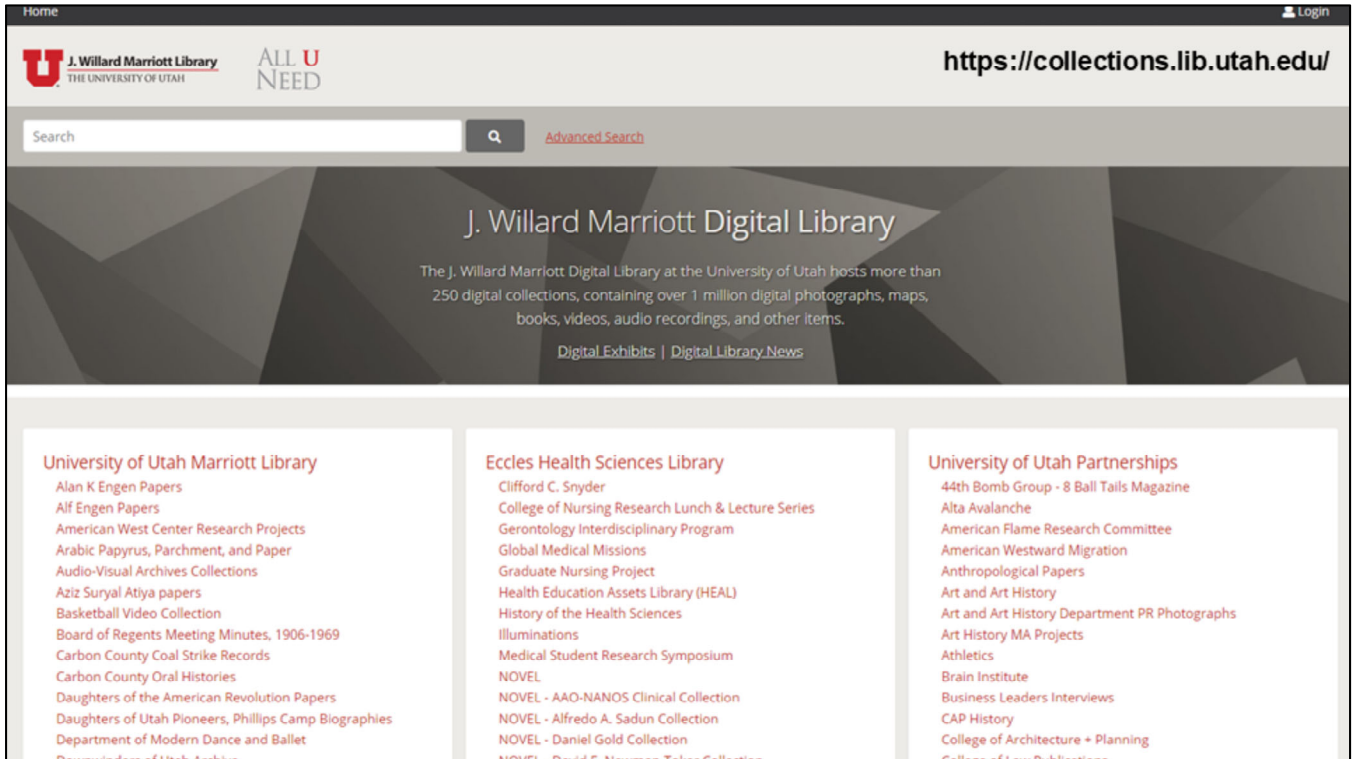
Home

Login

J. Willard Marriott Library
THE UNIVERSITY OF UTAH

ALL U NEED

https://collections.lib.utah.edu/

Search

Advanced Search

J. Willard Marriott Digital Library

The J. Willard Marriott Digital Library at the University of Utah hosts more than 250 digital collections, containing over 1 million digital photographs, maps, books, videos, audio recordings, and other items.

Digital Exhibits | Digital Library News

University of Utah Marriott Library
Alan K Engen Papers
Alf Engen Papers
American West Center Research Projects
Arabic Papyrus, Parchment, and Paper
Audio-Visual Archives Collections
Aziz Suryal Atiya papers
Basketball Video Collection
Board of Regents Meeting Minutes, 1906-1969
Carbon County Coal Strike Records
Carbon County Oral Histories
Daughters of the American Revolution Papers
Daughters of Utah Pioneers, Phillips Camp Biographies
Department of Modern Dance and Ballet
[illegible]

Eccles Health Sciences Library
Clifford C. Snyder
College of Nursing Research Lunch & Lecture Series
Gerontology Interdisciplinary Program
Global Medical Missions
Graduate Nursing Project
Health Education Assets Library (HEAL)
History of the Health Sciences
Illuminations
Medical Student Research Symposium
NOVEL
NOVEL - AAO-NANOS Clinical Collection
NOVEL - Alfredo A. Sadun Collection
NOVEL - Daniel Gold Collection
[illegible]

University of Utah Partnerships
44th Bomb Group - 8 Ball Tails Magazine
Alta Avalanche
American Flame Research Committee
American Westward Migration
Anthropological Papers
Art and Art History
Art and Art History Department PR Photographs
Art History MA Projects
Athletics
Brain Institute
Business Leaders Interviews
CAP History
College of Architecture + Planning
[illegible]